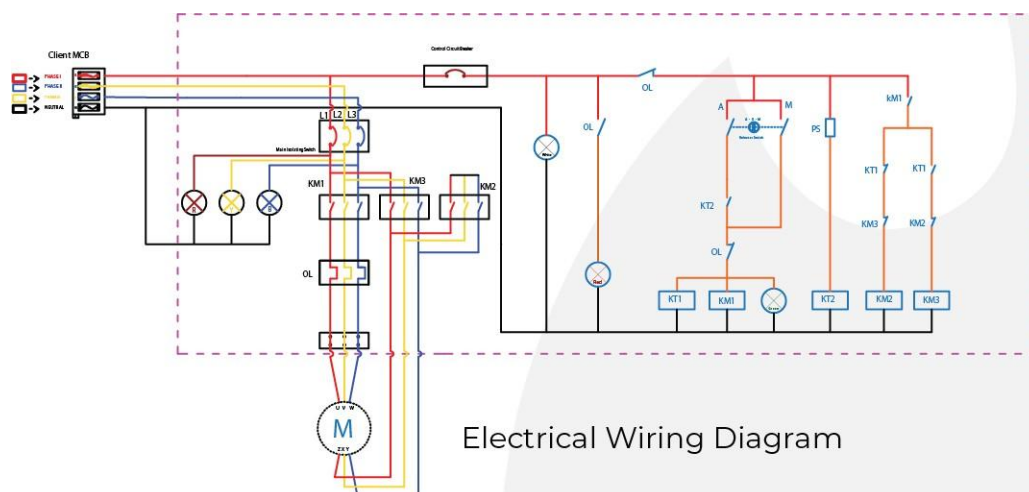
Client MCB
PHASE I
PHASE II
PHASE III
NEUTRAL
Control Circuit Breaker
OL
L1 L2 L3
Main Isolating Switch
KM1
KM3
KM2
OL
White
OL
Red
A
M
Selector Switch
KT2
OL
KT1
KM1
Green
PS
KT2
kM1
KT1
KT1
KM3
KM2
KM2
KM3
U V W
M
Z X Y
Electrical Wiring Diagram